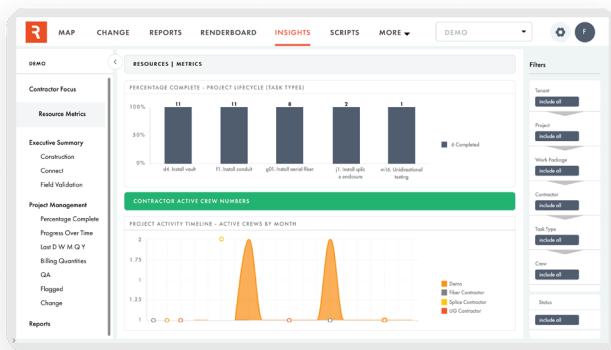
MAP CHANGE REPORTS RENDERBOARD INSIGHTS SCRIPTS MORE

DEMO

F

DEMO

Contractor Focus

Resource Metrics

Executive Summary

Construction

Connect

Field Validation

Project Management

Percentage Complete

Progress Over Time

Last D W M Q Y

Billing Quantities

QA

Flagged

Change

Reports

RESOURCES | METRICS

PERCENTAGE COMPLETE - PROJECT LIFECYCLE (TASK TYPES)

100%

50%

0%

11 11 11 2 11

d4. Install vault

f1. Install conduit

g01. Install aerial fiber

j1. Install splic e enclosure

m16. Unidirectional testing

% Completed

CONTRACTOR ACTIVE CREW NUMBERS

PROJECT ACTIVITY TIMELINE - ACTIVE CREWS BY MONTH

2

1.75

1.5

1.25

1

Demo

Fiber Contractor

Splice Contractor

UG Contractor

Filters

Tenant

include all

Project

include all

Work Package

include all

Contractor

include all

Task Type

include all

Crew

include all

Status

include all